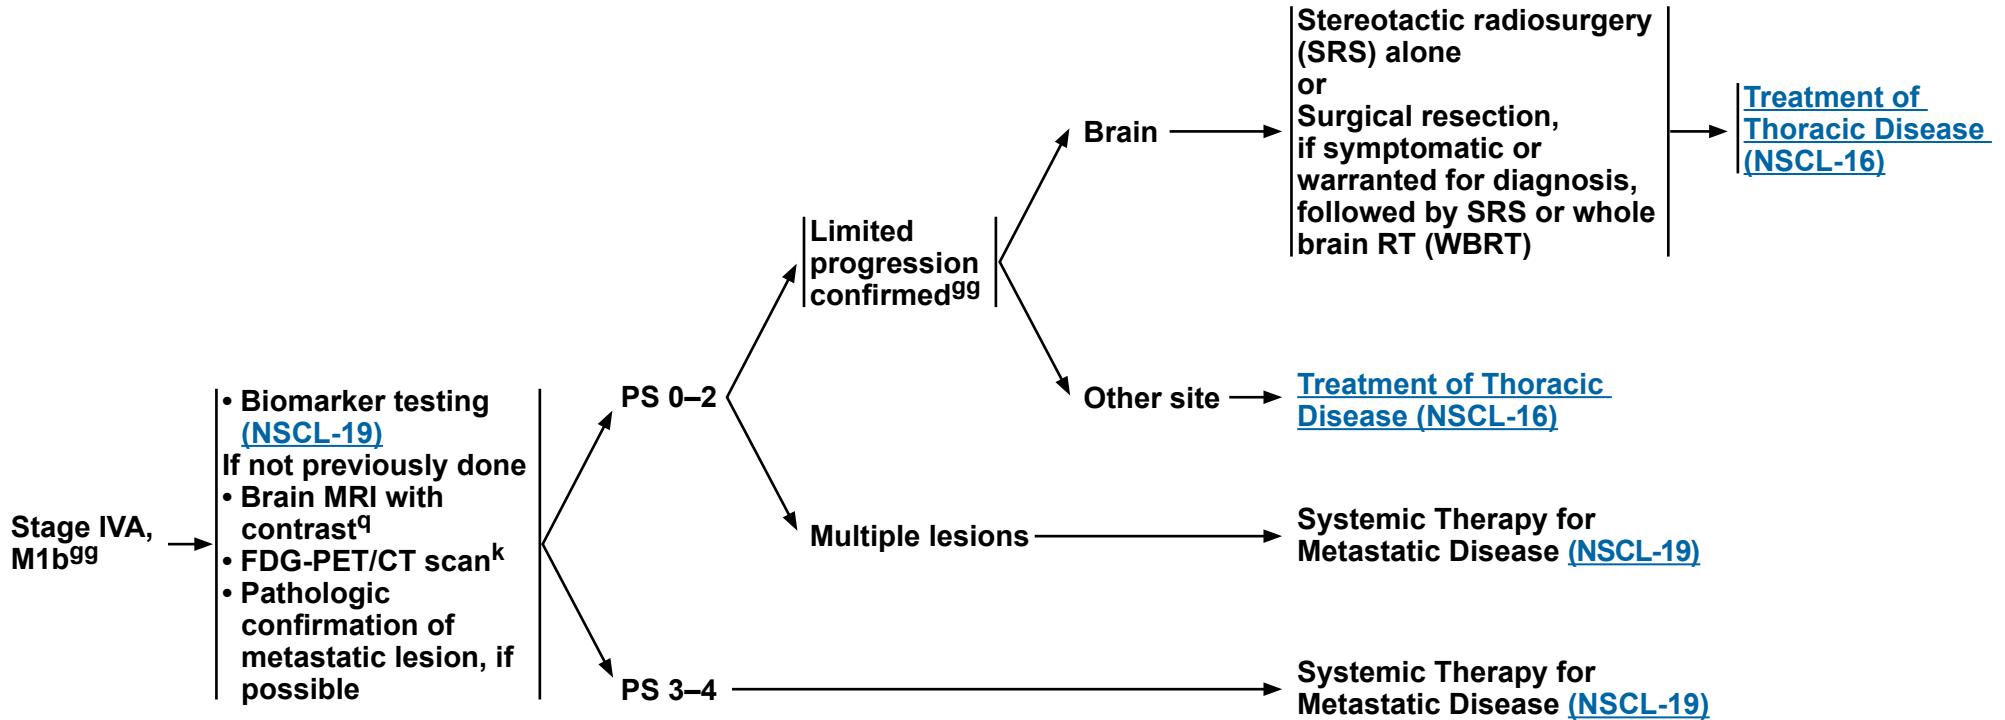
Stage IVA, M1b$^{gg}$

• Biomarker testing (NSCL-19)
If not previously done
• Brain MRI with contrast$^{q}$
• FDG-PET/CT scan$^{k}$
• Pathologic confirmation of metastatic lesion, if possible

PS 0–2

Limited progression confirmed$^{gg}$

Brain

Stereotactic radiosurgery (SRS) alone
or
Surgical resection, if symptomatic or warranted for diagnosis, followed by SRS or whole brain RT (WBRT)

Treatment of Thoracic Disease (NSCL-16)

Other site

Treatment of Thoracic Disease (NSCL-16)

Multiple lesions

Systemic Therapy for Metastatic Disease (NSCL-19)

PS 3–4

Systemic Therapy for Metastatic Disease (NSCL-19)